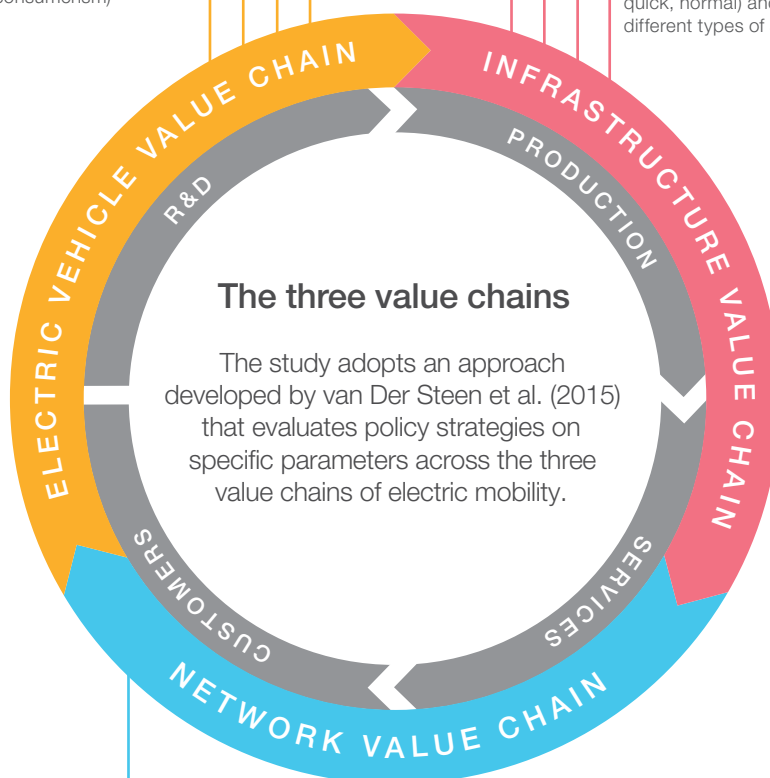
consumerism)

quick, normal) and
different types of

ELECTRIC VEHICLE VALUE CHAIN

INFRASTRUCTURE VALUE CHAIN

NETWORK VALUE CHAIN

R&D

PRODUCTION

SERVICES

CUSTOMERS

The three value chains

The study adopts an approach developed by van Der Steen et al. (2015) that evaluates policy strategies on specific parameters across the three value chains of electric mobility.